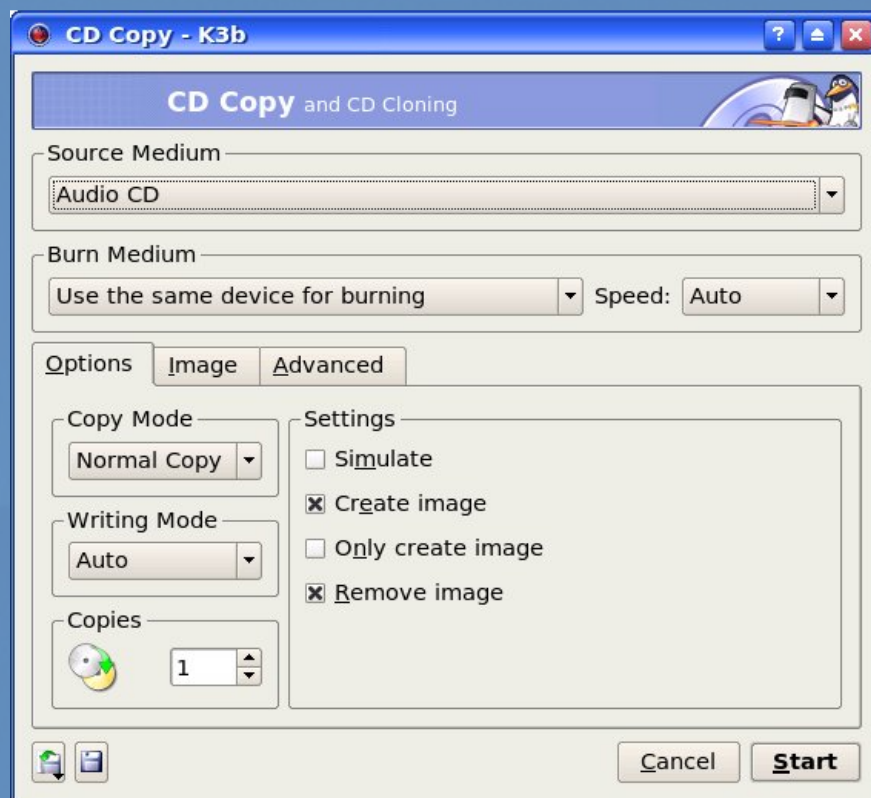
CD Copy - K3b

?

CD Copy and CD Cloning

Source Medium

Audio CD

Burn Medium

Use the same device for burning

Speed: Auto

Options

Image

Advanced

Copy Mode

Normal Copy

Writing Mode

Auto

Copies

1

Settings

Simulate

Create image

Only create image

Remove image

Cancel

Start